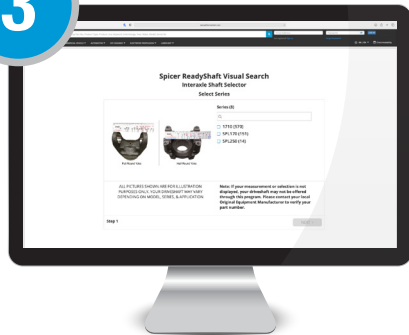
3

Spicer ReadyShaft Visual Search
Interaxle Shaft Selector
Select Series

Series (3)

1710 (570)
SPL170 (1FF)
SPL250 (14)

ALL PICTURES SHOWN ARE FOR ILLUSTRATION PURPOSES ONLY. YOUR DRIVESHAFT MAY VARY DEPENDING ON MODEL, SERIES, & APPLICATION

Note: If your measurement or selection is not displayed, your driveshaft may not be offered through this program. Please contact your local Original Equipment Manufacturer to verify your part number.

Step 1

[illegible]